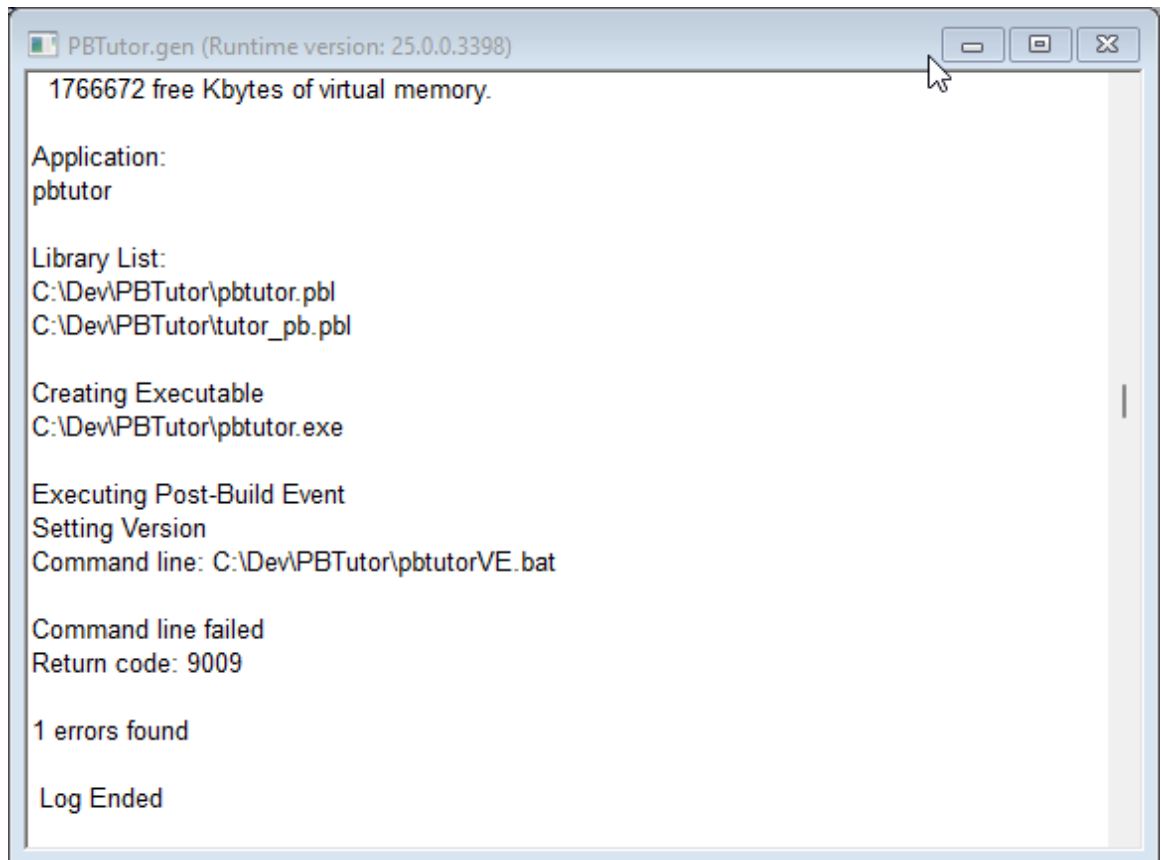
PBTutor.gen (Runtime version: 25.0.0.3398)

1766672 free Kbytes of virtual memory.

Application:
pbtutor

Library List:
C:\Dev\PBTutor\pbtutor.pbl
C:\Dev\PBTutor\tutor_pb.pbl

Creating Executable
C:\Dev\PBTutor\pbtutor.exe

Executing Post-Build Event
Setting Version
Command line: C:\Dev\PBTutor\pbtutorVE.bat

Command line failed
Return code: 9009

1 errors found

Log Ended